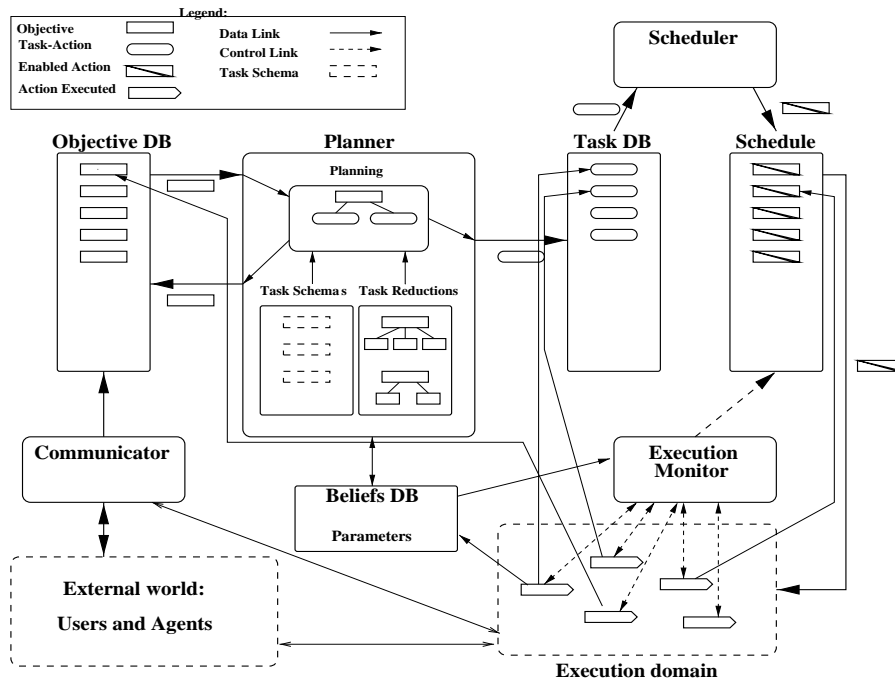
Legend:
Objective
Task-Action
Enabled Action
Action Executed
Data Link
Control Link
Task Schema

Scheduler

Objective DB

Planner

Planning

Task Schemas

Task Reductions

Task DB

Schedule

Communicator

Beliefs DB

Parameters

Execution Monitor

External world:
Users and Agents

Execution domain